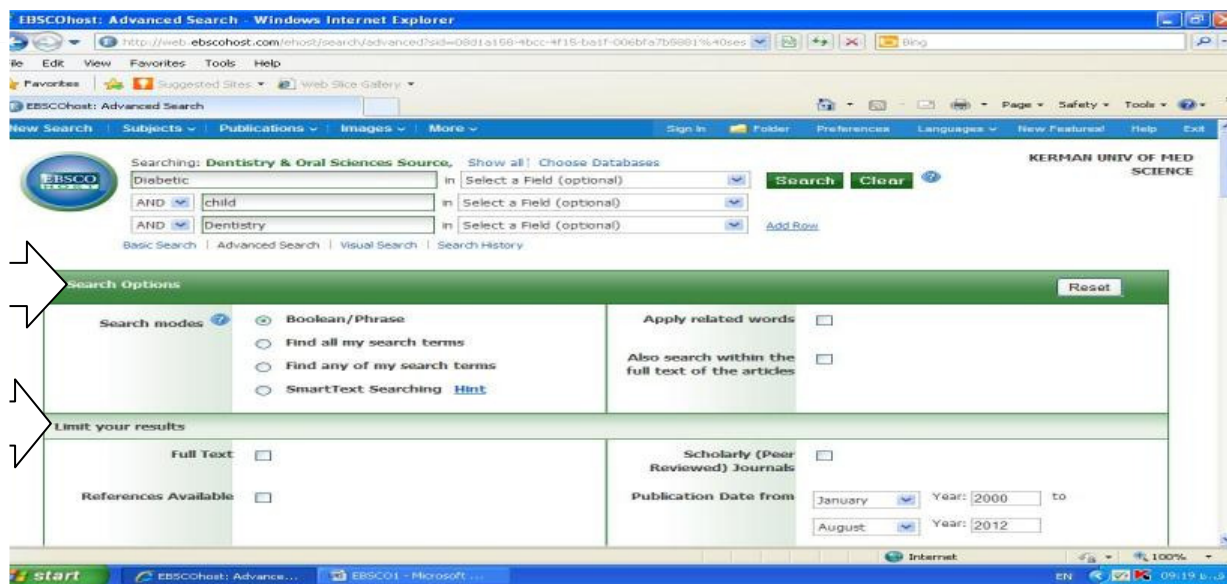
EBSCOhost: Advanced Search - Windows Internet Explorer

http://web.ebscohost.com/ehost/search/advanced?sid=08d1a158-4bcc-4f15-ba1f-006bfa7b5881%40ses

Bing

le Edit View Favorites Tools Help

Favorites Suggested Sites Web Slice Gallery

EBSCOhost: Advanced Search

Page Safety Tools

New Search | Subjects | Publications | Images | More

Sign In Folder Preferences Languages New Features! Help Exit

Searching: Dentistry & Oral Sciences Source, Show all | Choose Databases

KERMAN UNIV OF MED SCIENCE

EBSCO HOST

Diabetic in Select a Field (optional) Search Clear

AND child in Select a Field (optional)

AND Dentistry in Select a Field (optional) Add Row

Basic Search | Advanced Search | Visual Search | Search History

Search Options

Reset

Search modes

Boolean/Phrase

Find all my search terms

Find any of my search terms

SmartText Searching Hint

Apply related words

Also search within the full text of the articles

Limit your results

Full Text

Scholarly (Peer Reviewed) Journals

References Available

Publication Date from January Year: 2000 to

August Year: 2012

Internet

100%

start EBSCOhost: Advance... EBSCO1 - Microsoft ...

EN 09:19 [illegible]